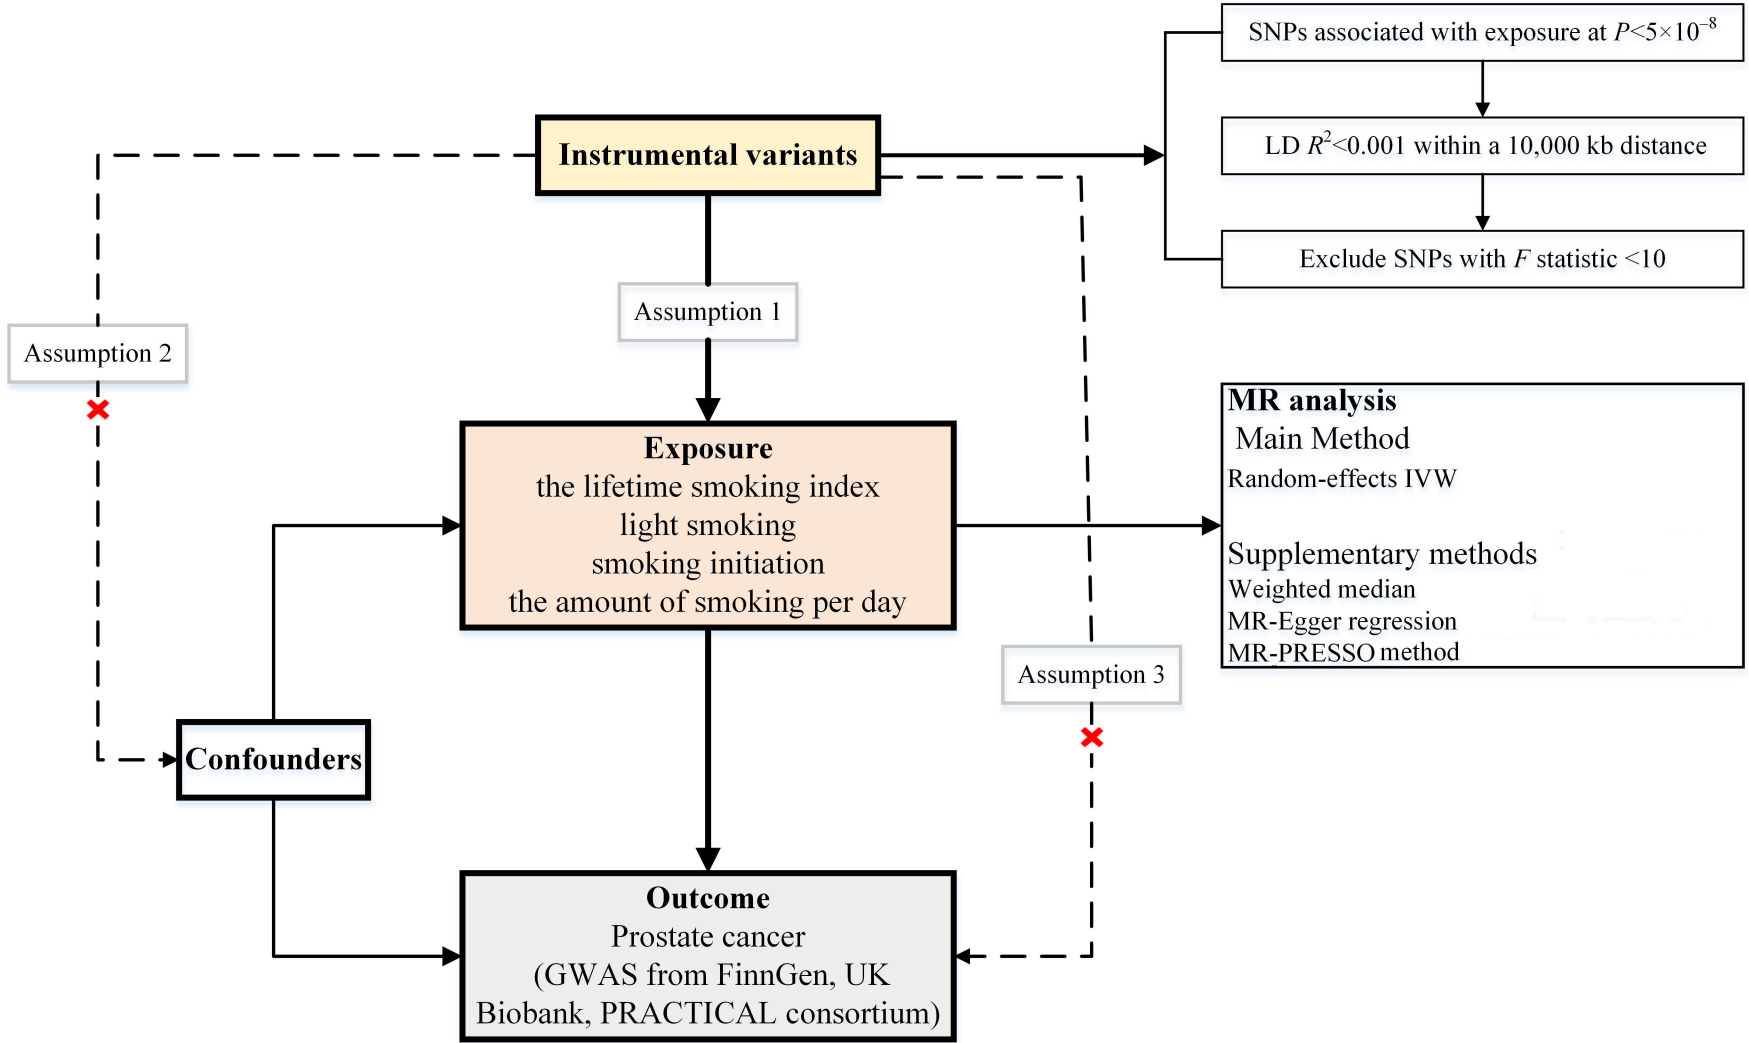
SNPs associated with exposure at $P<5\times10^{-8}$

LD $R^2<0.001$ within a 10,000 kb distance

Exclude SNPs with $F$ statistic <10

Instrumental variants

Assumption 1

Assumption 2

Exposure
the lifetime smoking index
light smoking
smoking initiation
the amount of smoking per day

MR analysis
Main Method
Random-effects IVW

Supplementary methods
Weighted median
MR-Egger regression
MR-PRESSO method

Assumption 3

Confounders

Outcome
Prostate cancer
(GWAS from FinnGen, UK Biobank, PRACTICAL consortium)